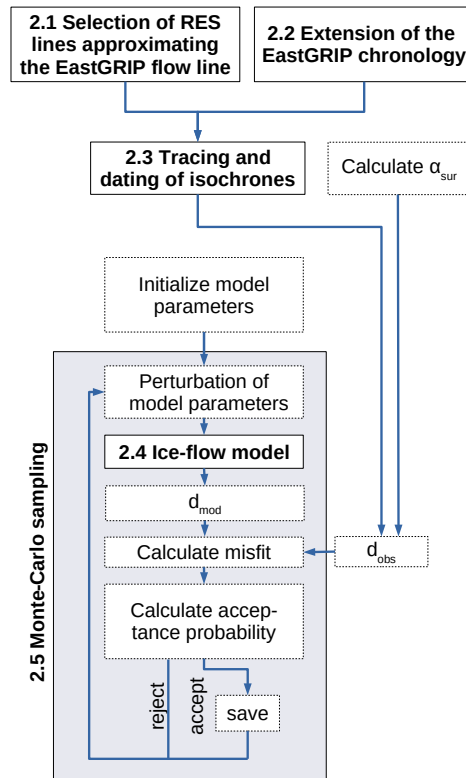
2.1 Selection of RES lines approximating the EastGRIP flow line

2.2 Extension of the EastGRIP chronology

2.3 Tracing and dating of isochrones

Calculate $\alpha_{sur}$

Initialize model parameters

2.5 Monte-Carlo sampling

Perturbation of model parameters

2.4 Ice-flow model

$d_{mod}$

Calculate misfit

$d_{obs}$

Calculate acceptance probability

reject

accept

save